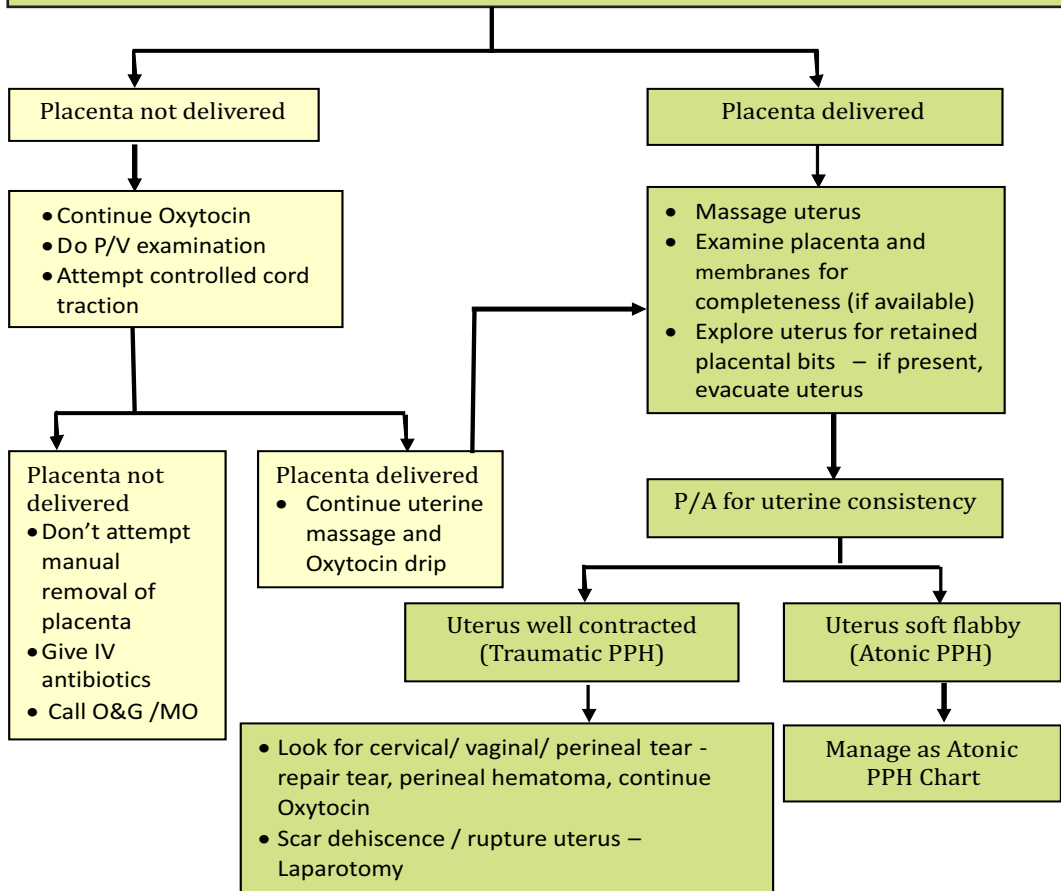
Placenta not delivered

Placenta delivered

- Continue Oxytocin
- Do P/V examination
- Attempt controlled cord traction

- Massage uterus
- Examine placenta and membranes for completeness (if available)
- Explore uterus for retained placental bits – if present, evacuate uterus

Placenta not delivered
- Don't attempt manual removal of placenta
- Give IV antibiotics
- Call O&G /MO

Placenta delivered
- Continue uterine massage and Oxytocin drip

P/A for uterine consistency

Uterus well contracted (Traumatic PPH)

Uterus soft flabby (Atonic PPH)

- Look for cervical/ vaginal/ perineal tear - repair tear, perineal hematoma, continue Oxytocin
- Scar dehiscence / rupture uterus – Laparotomy

Manage as Atonic PPH Chart